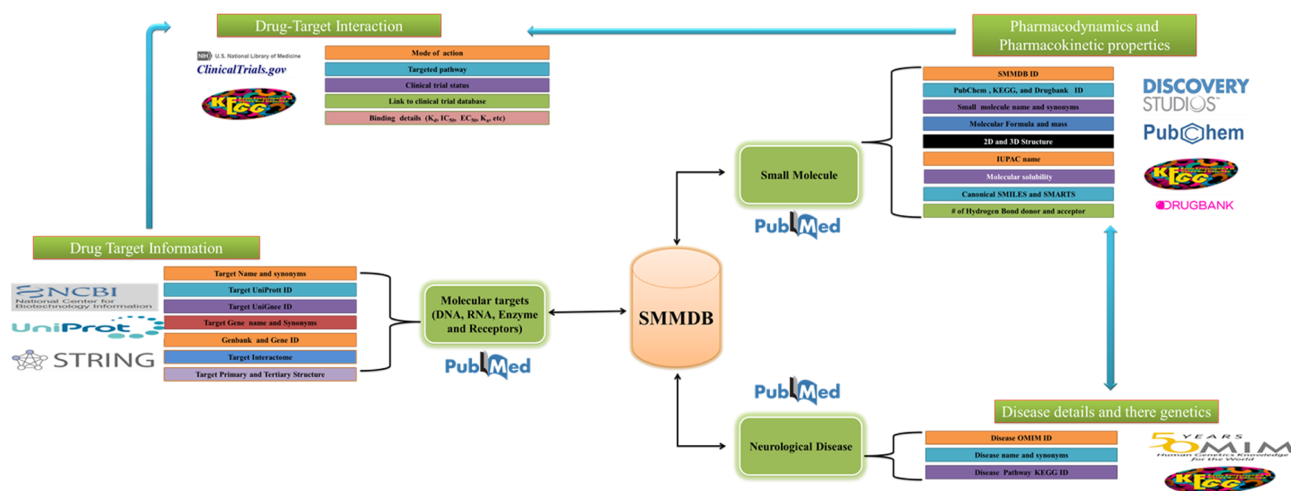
Drug-Target Interaction

U.S. National Library of Medicine
ClinicalTrials.gov

KEGG

Mode of action
Targeted pathway
Clinical trial status
Link to clinical trial database
Binding details ($K_d$, $IC_{50}$, $EC_{50}$, $K_i$, etc)

Pharmacodynamics and Pharmacokinetic properties

SMMDB ID
PubChem , KEGG, and Drugbank ID
Small molecule name and synonyms
Molecular Formula and mass
2D and 3D Structure
IUPAC name
Molecular solubility
Canonical SMILES and SMARTS
# of Hydrogen Bond donor and acceptor

DISCOVERY STUDIO
PubChem
KEGG
DRUGBANK

Small Molecule

PubMed

Drug Target Information

NCBI National Center for Biotechnology Information
UniProt
STRING

Target Name and synonyms
Target UniProt ID
Target UniGnee ID
Target Gene name and Synonyms
Genbank and Gene ID
Target Interactome
Target Primary and Tertiary Structure

Molecular targets (DNA, RNA, Enzyme and Receptors)

PubMed

SMMDB

PubMed

Disease details and there genetics

Neurological Disease

Disease OMIM ID
Disease name and synonyms
Disease Pathway KEGG ID

50 YEARS OMIM Human Genetics Knowledge for the World

KEGG